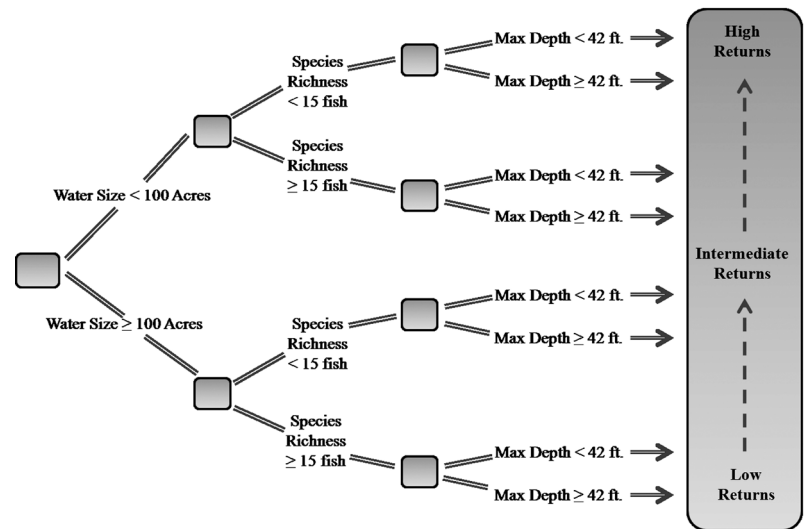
Water Size < 100 Acres

Species Richness < 15 fish

Max Depth < 42 ft.

Max Depth $\geq$ 42 ft.

Species Richness $\geq$ 15 fish

Max Depth < 42 ft.

Max Depth $\geq$ 42 ft.

Water Size $\geq$ 100 Acres

Species Richness < 15 fish

Max Depth < 42 ft.

Max Depth $\geq$ 42 ft.

Species Richness $\geq$ 15 fish

Max Depth < 42 ft.

Max Depth $\geq$ 42 ft.

High Returns

Intermediate Returns

Low Returns